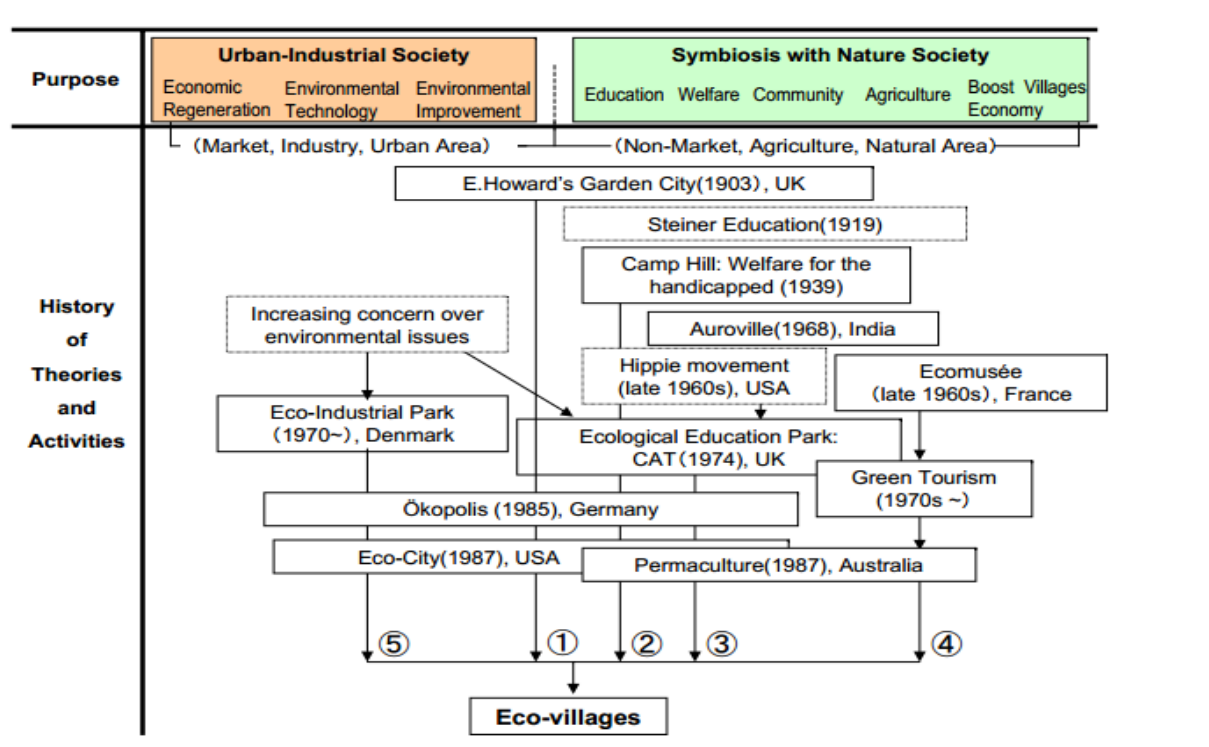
Purpose

Urban-Industrial Society
Economic Regeneration
Environmental Technology
Environmental Improvement

Symbiosis with Nature Society
Education
Welfare
Community
Agriculture
Boost Villages Economy

(Market, Industry, Urban Area)
(Non-Market, Agriculture, Natural Area)

History of Theories and Activities

E.Howard's Garden City(1903), UK
Steiner Education(1919)
Camp Hill: Welfare for the handicapped (1939)
Increasing concern over environmental issues
Auroville(1968), India
Hippie movement (late 1960s), USA
Ecomusée (late 1960s), France
Eco-Industrial Park (1970~), Denmark
Ecological Education Park: CAT(1974), UK
Green Tourism (1970s ~)
Ökopolis (1985), Germany
Eco-City(1987), USA
Permaculture(1987), Australia

⑤ ① ② ③ ④

Eco-villages